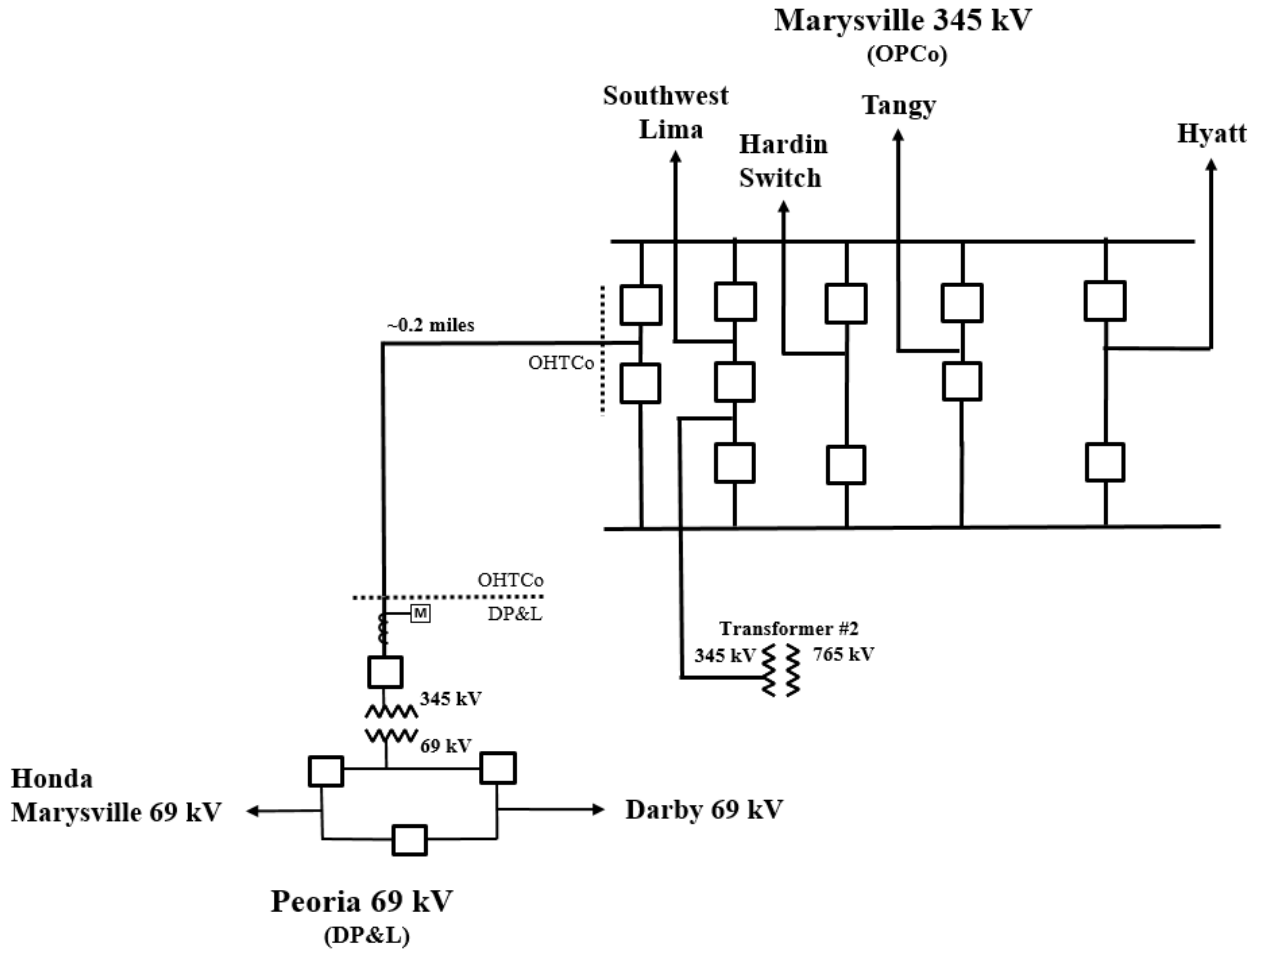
Marysville 345 kV
(OPCo)

Southwest Lima

Hardin Switch

Tangy

Hyatt

~0.2 miles

OHTCo

OHTCo
DP&L

M

Transformer #2
345 kV
765 kV

345 kV
69 kV

Honda Marysville 69 kV

Darby 69 kV

Peoria 69 kV
(DP&L)